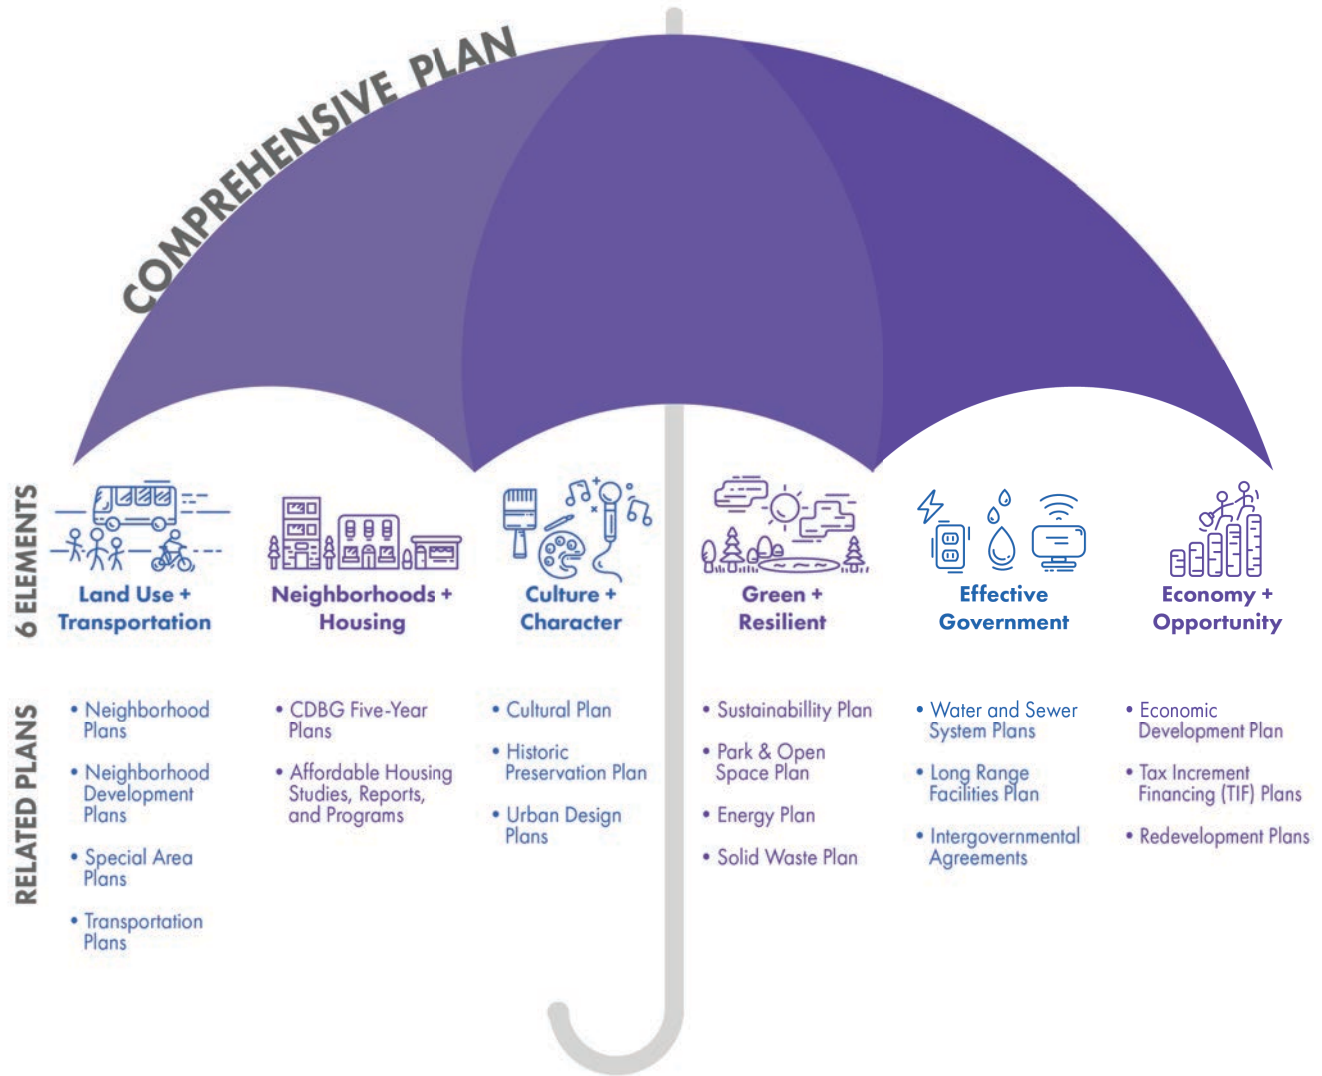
COMPREHENSIVE PLAN

6 ELEMENTS

Land Use + Transportation

Neighborhoods + Housing

Culture + Character

Green + Resilient

Effective Government

Economy + Opportunity

RELATED PLANS

• Neighborhood Plans
• Neighborhood Development Plans
• Special Area Plans
• Transportation Plans

• CDBG Five-Year Plans
• Affordable Housing Studies, Reports, and Programs

• Cultural Plan
• Historic Preservation Plan
• Urban Design Plans

• Sustainabillity Plan
• Park & Open Space Plan
• Energy Plan
• Solid Waste Plan

• Water and Sewer System Plans
• Long Range Facilities Plan
• Intergovernmental Agreements

• Economic Development Plan
• Tax Increment Financing (TIF) Plans
• Redevelopment Plans